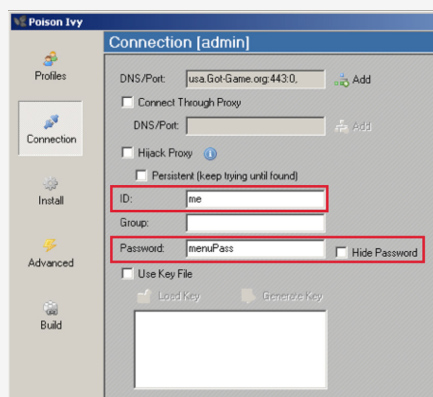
Poison Ivy

Profiles

Connection

Install

Advanced

Build

Connection [admin]

DNS/Port: usa.Got-Game.org:443:0, Add

Connect Through Proxy

DNS/Port: Add

Hijack Proxy

Persistent (keep trying until found)

ID: me

Group:

Password: menuPass

Hide Password

Use Key File

Load Key

Generate Key